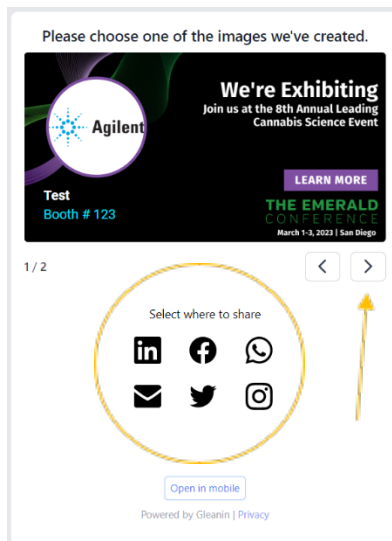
Please choose one of the images we've created.

Agilent

We're Exhibiting

Join us at the 8th Annual Leading Cannabis Science Event

Test

Booth # 123

LEARN MORE

THE EMERALD CONFERENCE

March 1-3, 2023 | San Diego

1 / 2

<

>

Select where to share

Open in mobile

Powered by Gleanin | Privacy